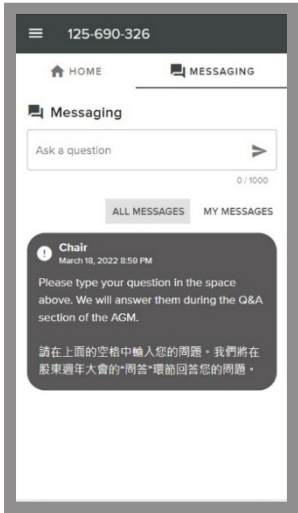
125-690-326

HOME

MESSAGING

Messaging

Ask a question

0 / 1000

ALL MESSAGES

MY MESSAGES

Chair
March 18, 2022 8:59 PM

Please type your question in the space above. We will answer them during the Q&A section of the AGM.

請在上面的空格中輸入您的問題。我們將在股東週年大會的"問答"環節回答您的問題。